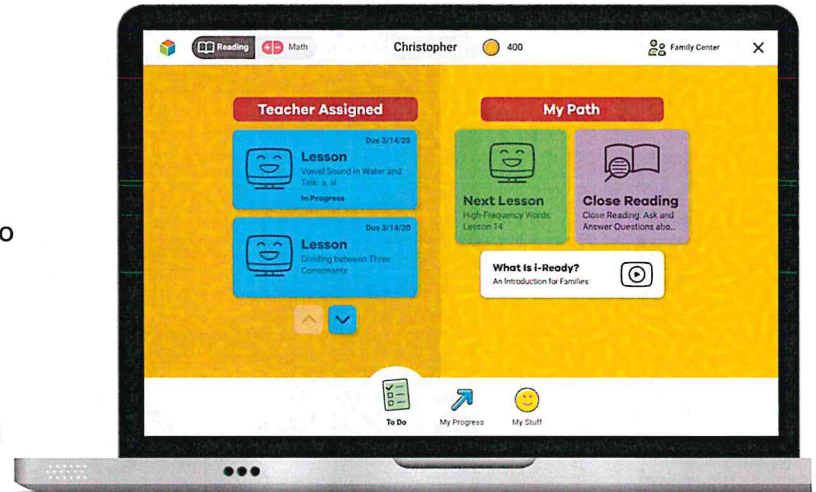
o

Reading Math Christopher 400 Family Center ×

Teacher Assigned

Due 3/14/20
Lesson
Vowel Sound in Water and Talk: a, al
In Progress

Due 3/14/20
Lesson
Dividing between Three Consonants

My Path

Next Lesson
High-Frequency Words: Lesson 14

Close Reading
Close Reading: Ask and Answer Questions abo...

What Is i-Ready?
An Introduction for Families

To Do My Progress My Stuff